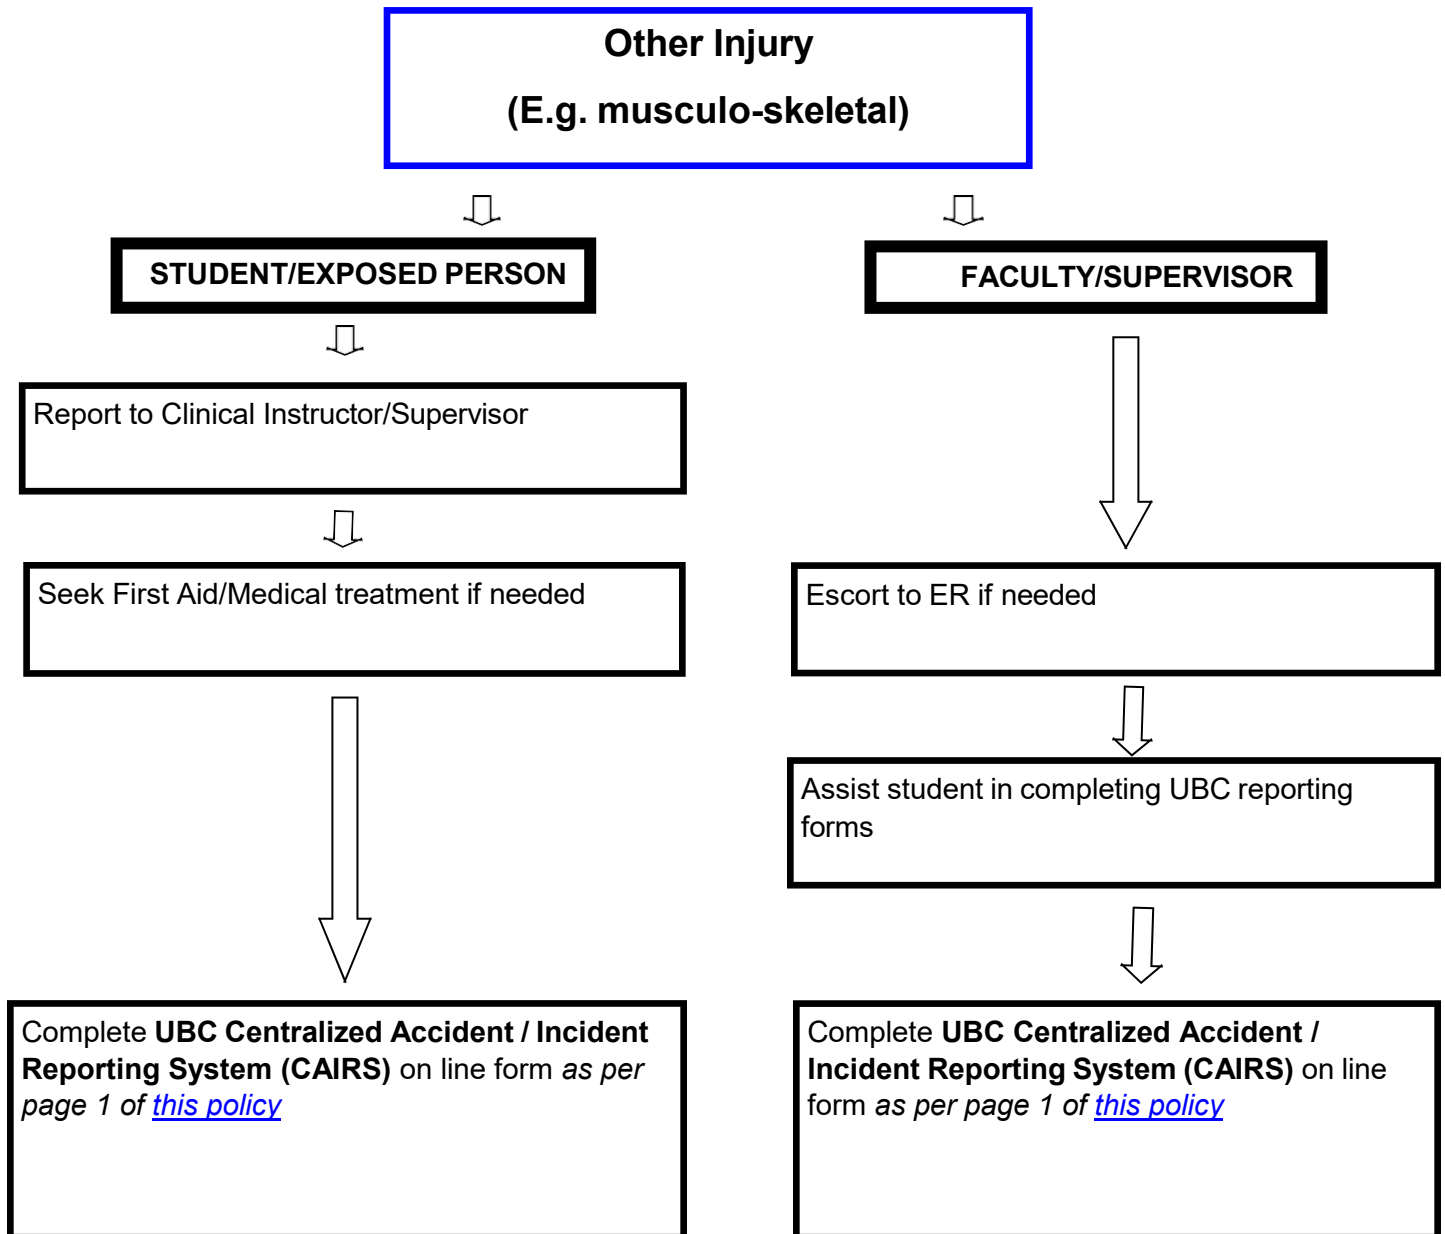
Other Injury

(E.g. musculo-skeletal)

STUDENT/EXPOSED PERSON

Report to Clinical Instructor/Supervisor

Seek First Aid/Medical treatment if needed

Complete UBC Centralized Accident / Incident Reporting System (CAIRS) on line form as per page 1 of this policy

FACULTY/SUPERVISOR

Escort to ER if needed

Assist student in completing UBC reporting forms

Complete UBC Centralized Accident / Incident Reporting System (CAIRS) on line form as per page 1 of this policy